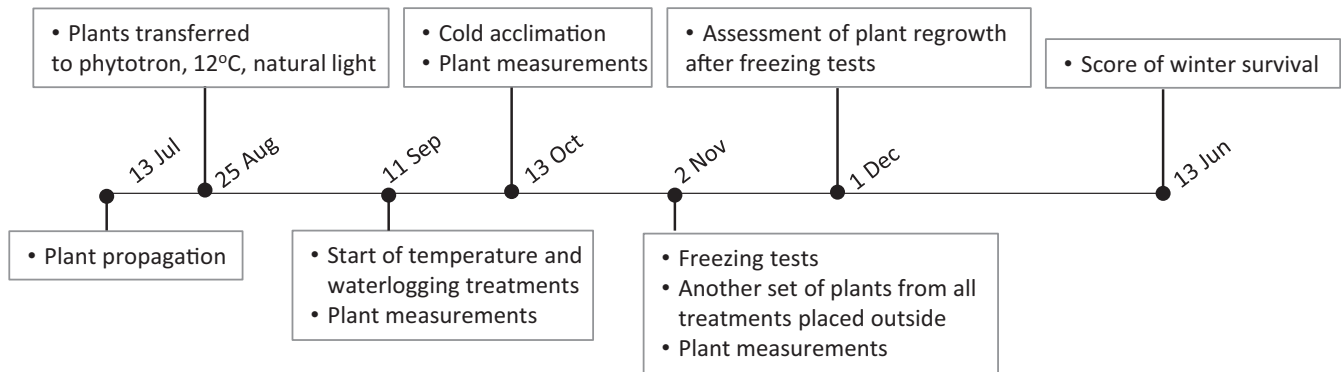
• Plants transferred to phytotron, 12°C, natural light

• Cold acclimation
• Plant measurements

• Assessment of plant regrowth after freezing tests

• Score of winter survival

13 Jul

25 Aug

11 Sep

13 Oct

2 Nov

1 Dec

13 Jun

• Plant propagation

• Start of temperature and waterlogging treatments
• Plant measurements

• Freezing tests
• Another set of plants from all treatments placed outside
• Plant measurements